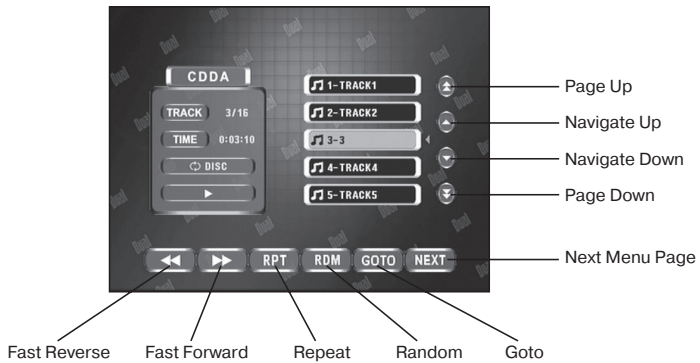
CDDA

TRACK 3/16

TIME 0:03:10

DISC

1-TRACK1

2-TRACK2

3-3

4-TRACK4

5-TRACK5

Page Up

Navigate Up

Navigate Down

Page Down

RPT RDM GOTO NEXT

Next Menu Page

Fast Reverse Fast Forward Repeat Random Goto